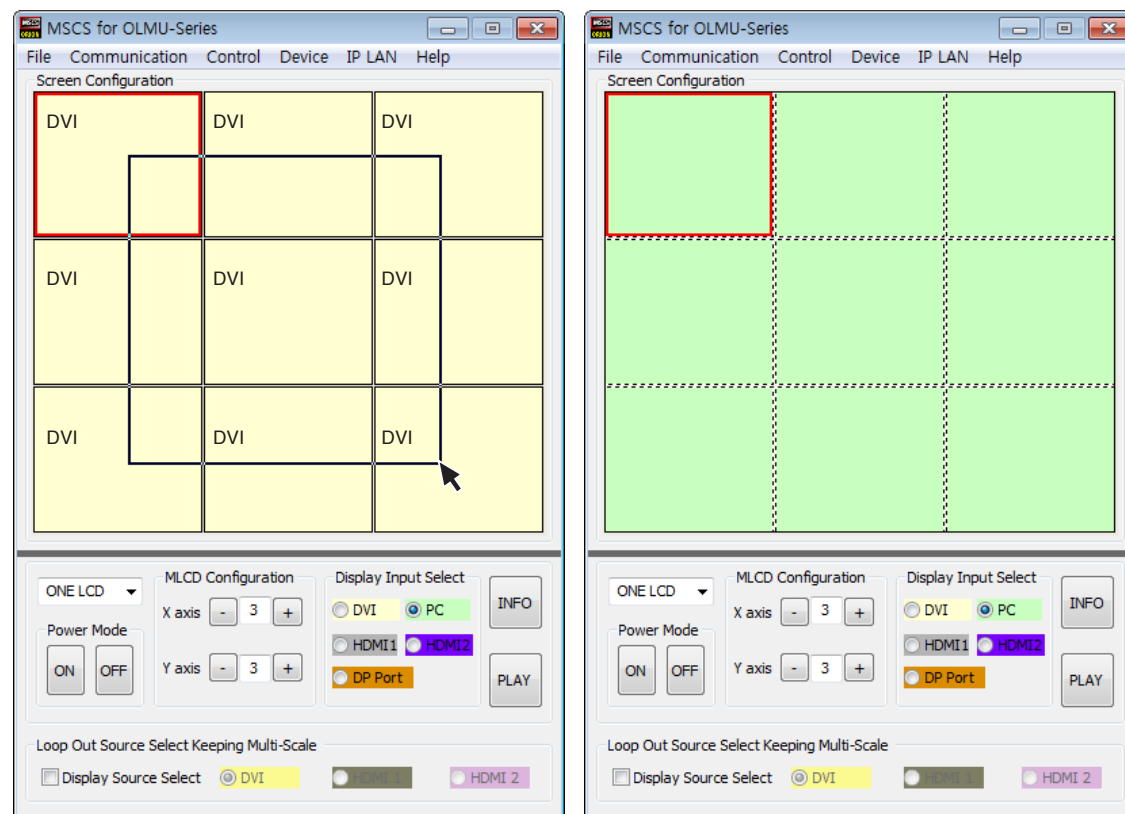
MSCS for OLMU-Series

File Communication Control Device IP LAN Help

Screen Configuration

DVI DVI DVI
DVI DVI DVI
DVI DVI DVI

ONE LCD

Power Mode

ON OFF

MLCD Configuration

X axis - 3 +

Y axis - 3 +

Display Input Select

DVI PC
HDMI1 HDMI2
DP Port

INFO

PLAY

Loop Out Source Select Keeping Multi-Scale

Display Source Select DVI HDMI 1 HDMI 2

MSCS for OLMU-Series

File Communication Control Device IP LAN Help

Screen Configuration

ONE LCD

Power Mode

ON OFF

MLCD Configuration

X axis - 3 +

Y axis - 3 +

Display Input Select

DVI PC
HDMI1 HDMI2
DP Port

INFO

PLAY

Loop Out Source Select Keeping Multi-Scale

Display Source Select DVI HDMI 1 HDMI 2